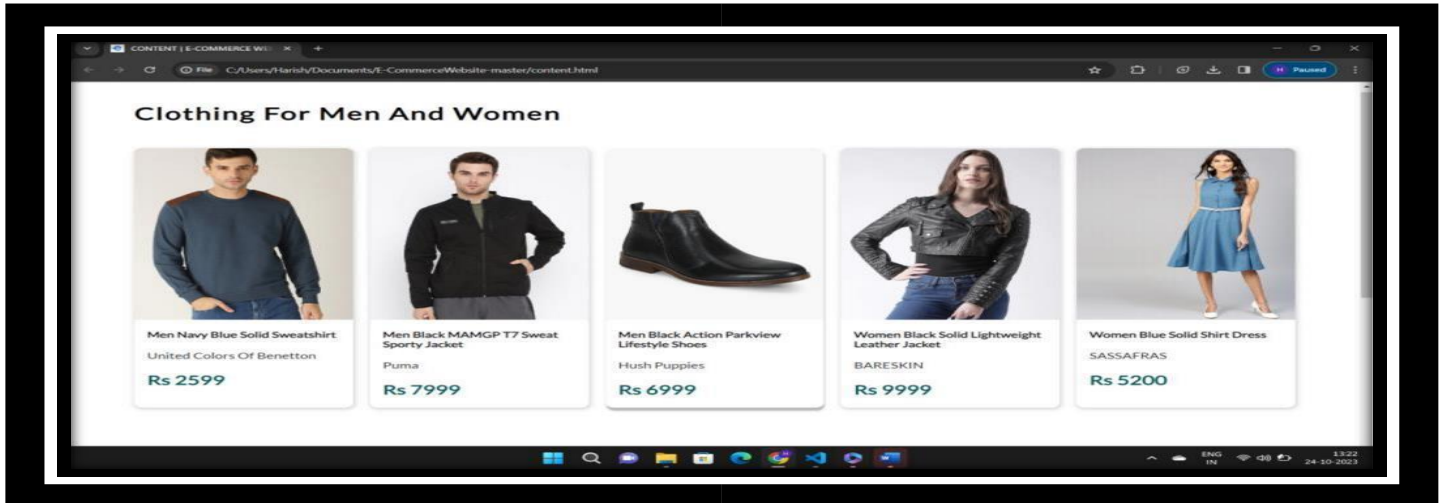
CONTENT | E-COMMERCE WE ×

File C:/Users/Harish/Documents/E-CommerceWebsite-master/content.html

H Paused

Clothing For Men And Women

Men Navy Blue Solid Sweatshirt

United Colors Of Benetton

Rs 2599

Men Black MAMGP T7 Sweat Sporty Jacket

Puma

Rs 7999

Men Black Action Parkview Lifestyle Shoes

Hush Puppies

Rs 6999

Women Black Solid Lightweight Leather Jacket

BARESKIN

Rs 9999

Women Blue Solid Shirt Dress

SASSAFRAS

Rs 5200

ENG IN

13:22 24-10-2023